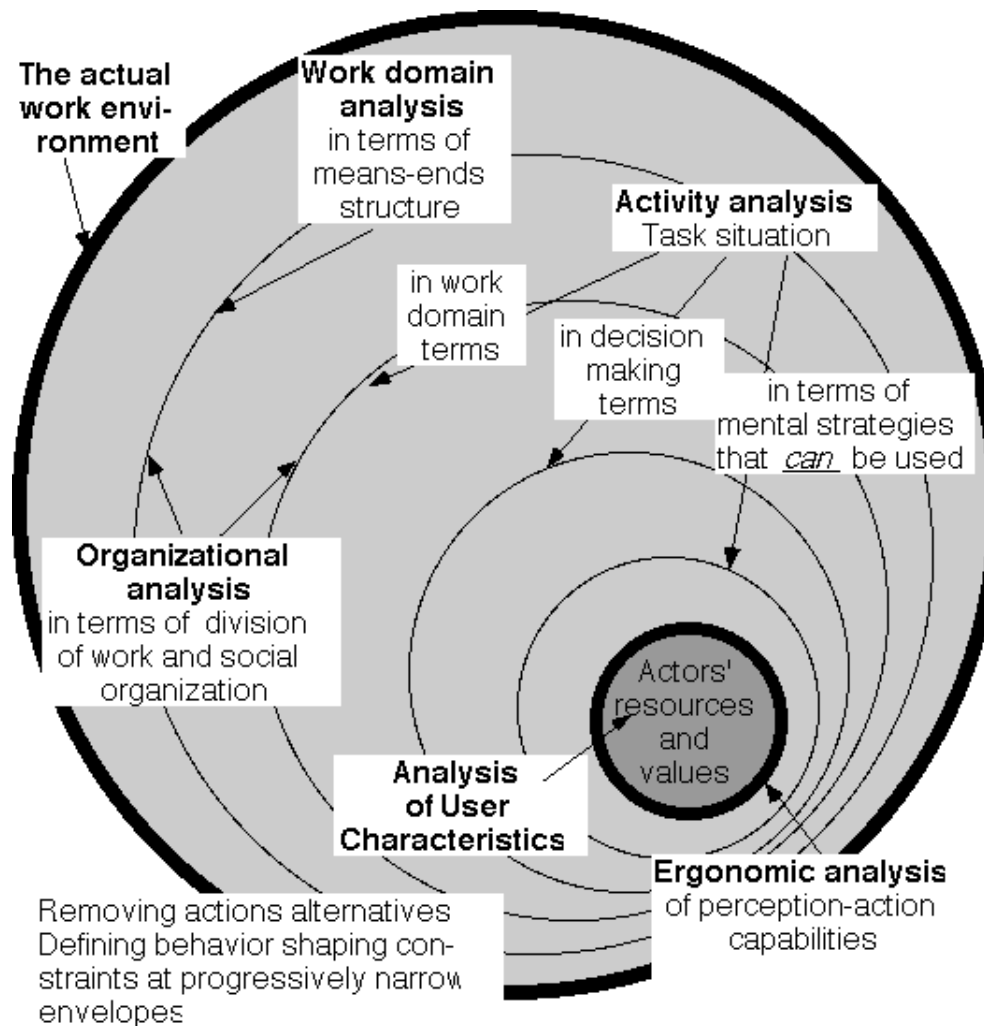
The actual work environment

Work domain analysis in terms of means-ends structure

Activity analysis
Task situation

in work domain terms

in decision making terms

in terms of mental strategies that *can* be used

Organizational analysis in terms of division of work and social organization

Actors' resources and values

Analysis of User Characteristics

Ergonomic analysis of perception-action capabilities

Removing actions alternatives
Defining behavior shaping constraints at progressively narrow envelopes